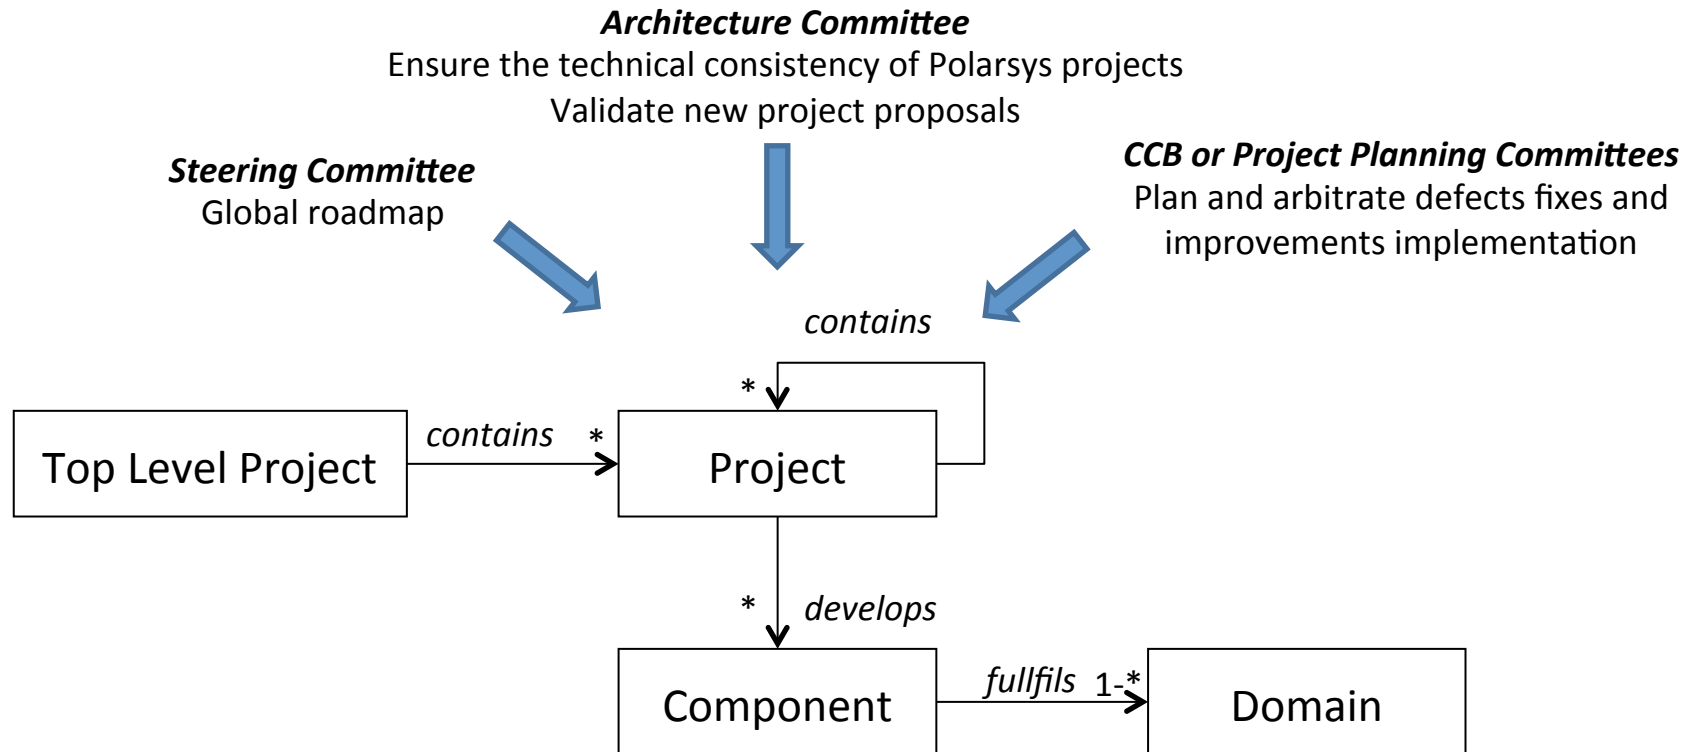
***Architecture Committee***
Ensure the technical consistency of Polarsys projects
Validate new project proposals

***Steering Committee***
Global roadmap

***CCB or Project Planning Committees***
Plan and arbitrate defects fixes and improvements implementation

*contains*

*

Top Level Project

*contains*

*

Project

*

*develops*

Component

*fullfils*

1-*

Domain